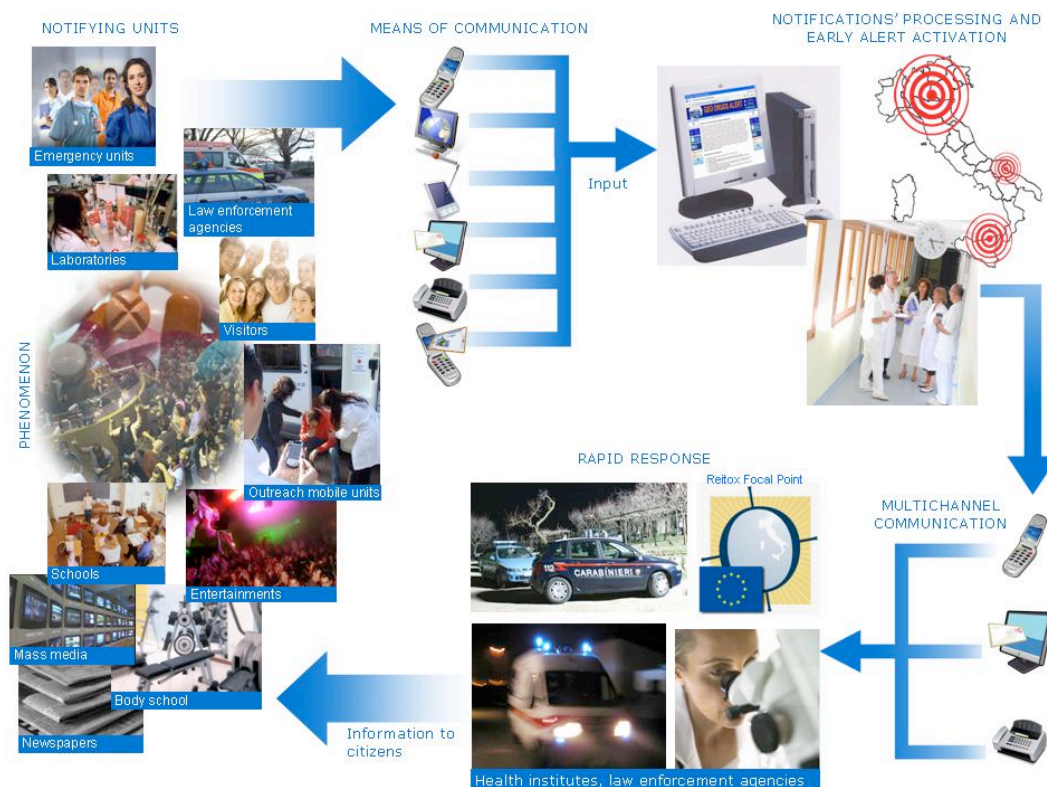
NOTIFYING UNITS

MEANS OF COMMUNICATION

NOTIFICATIONS' PROCESSING AND EARLY ALERT ACTIVATION

Emergency units

Law enforcement agencies

Laboratories

Visitors

Input

PHENOMENON

Outreach mobile units

Schools

Entertainments

Mass media

Body school

Newspapers

RAPID RESPONSE

Reitox Focal Point

CARABINIERI

MULTICHANNEL COMMUNICATION

Information to citizens

Health institutes, law enforcement agencies